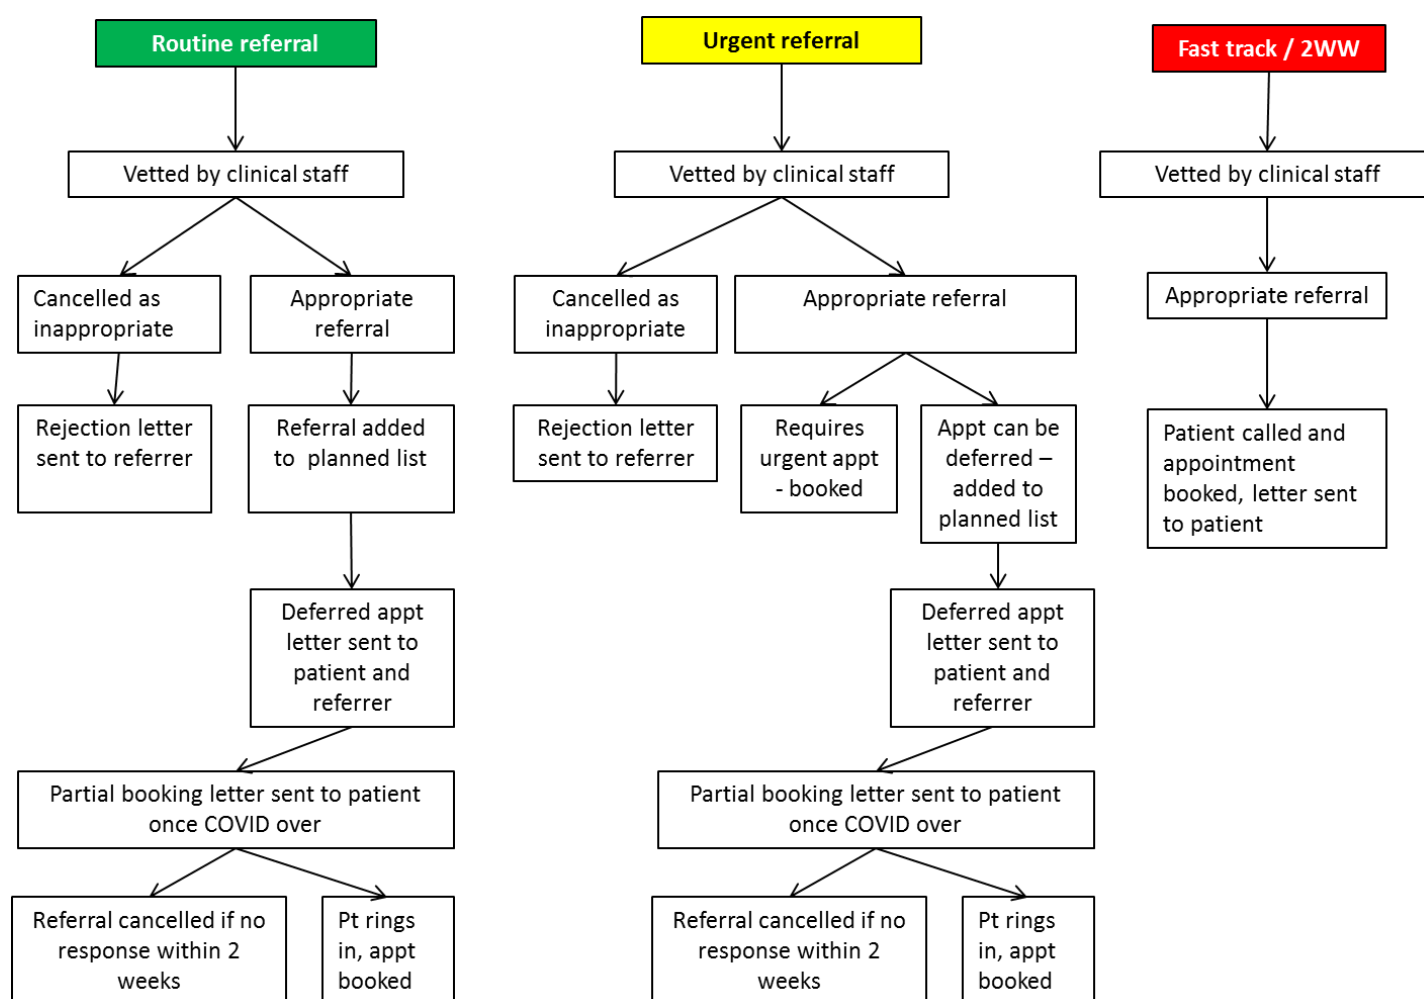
Routine referral

Vetted by clinical staff

Cancelled as inappropriate

Appropriate referral

Rejection letter sent to referrer

Referral added to planned list

Deferred appt letter sent to patient and referrer

Partial booking letter sent to patient once COVID over

Referral cancelled if no response within 2 weeks

Pt rings in, appt booked

Urgent referral

Vetted by clinical staff

Cancelled as inappropriate

Appropriate referral

Rejection letter sent to referrer

Requires urgent appt - booked

Appt can be deferred – added to planned list

Deferred appt letter sent to patient and referrer

Partial booking letter sent to patient once COVID over

Referral cancelled if no response within 2 weeks

Pt rings in, appt booked

Fast track / 2WW

Vetted by clinical staff

Appropriate referral

Patient called and appointment booked, letter sent to patient